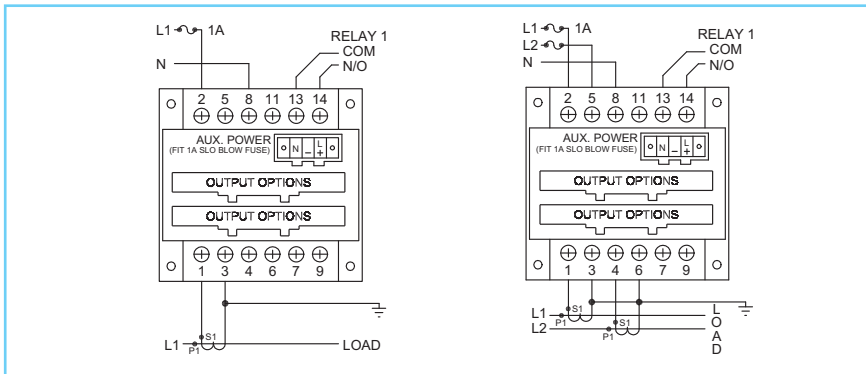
L1 1A
N
RELAY 1
COM
N/O
2 5 8 11 13 14
AUX. POWER
(FIT 1A SLO BLOW FUSE)
N L
- +
OUTPUT OPTIONS
OUTPUT OPTIONS
1 3 4 6 7 9
S1
L1 P1
LOAD

L1 1A
L2
N
RELAY 1
COM
N/O
2 5 8 11 13 14
AUX. POWER
(FIT 1A SLO BLOW FUSE)
N L
- +
OUTPUT OPTIONS
OUTPUT OPTIONS
1 3 4 6 7 9
L1 S1
P1
L2 S1
P1
L
O
A
D